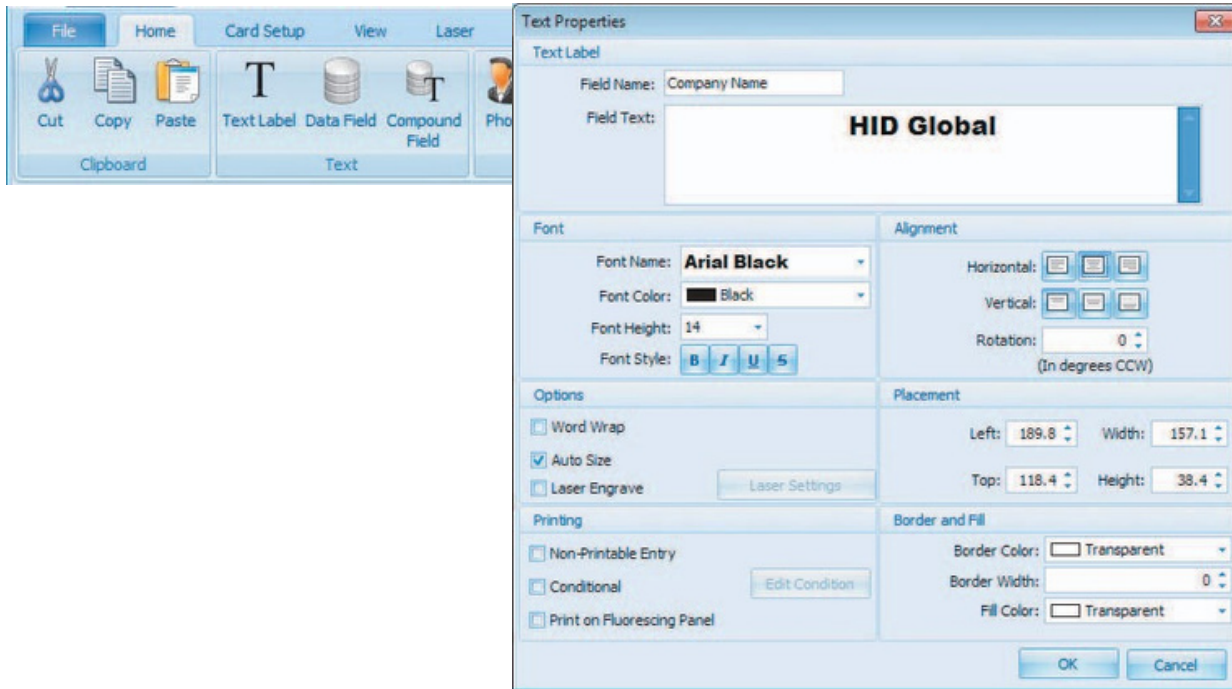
File Home Card Setup View Laser

Cut Copy Paste
Clipboard

Text Label Data Field Compound Field
Text

Pho

Text Properties

Text Label

Field Name: Company Name

Field Text: HID Global

Font

Font Name: Arial Black

Font Color: Black

Font Height: 14

Font Style: B I U S

Alignment

Horizontal:

Vertical:

Rotation: 0

(In degrees CCW)

Options

Word Wrap

Auto Size

Laser Engrave

Laser Settings

Placement

Left: 189.8 Width: 157.1

Top: 118.4 Height: 38.4

Printing

Non-Printable Entry

Conditional

Edit Condition

Print on Fluorescing Panel

Border and Fill

Border Color: Transparent

Border Width: 0

Fill Color: Transparent

OK Cancel